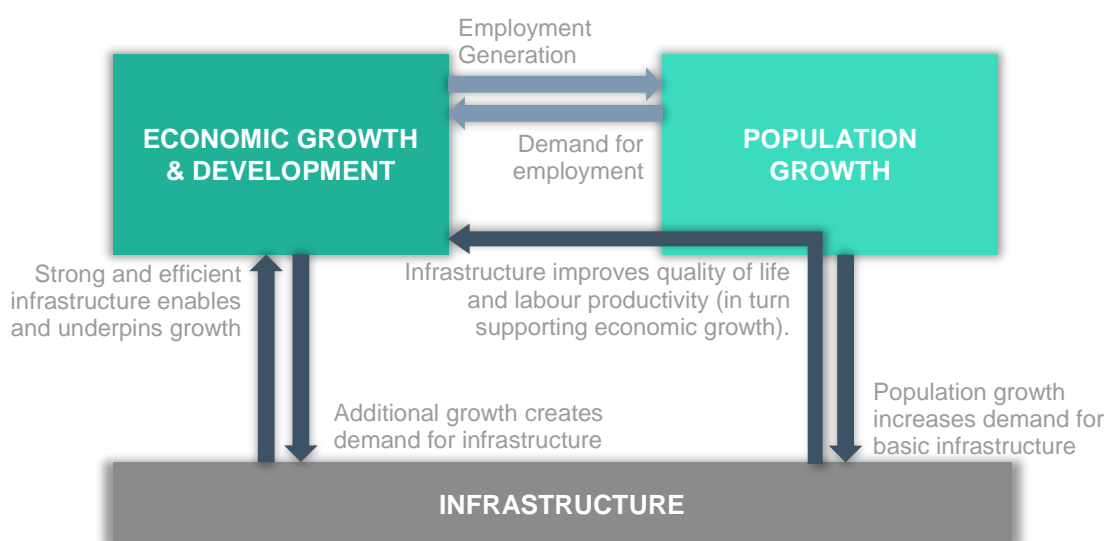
Employment Generation

ECONOMIC GROWTH & DEVELOPMENT

Demand for employment

POPULATION GROWTH

Strong and efficient infrastructure enables and underpins growth

Infrastructure improves quality of life and labour productivity (in turn supporting economic growth).

Additional growth creates demand for infrastructure

Population growth increases demand for basic infrastructure

INFRASTRUCTURE